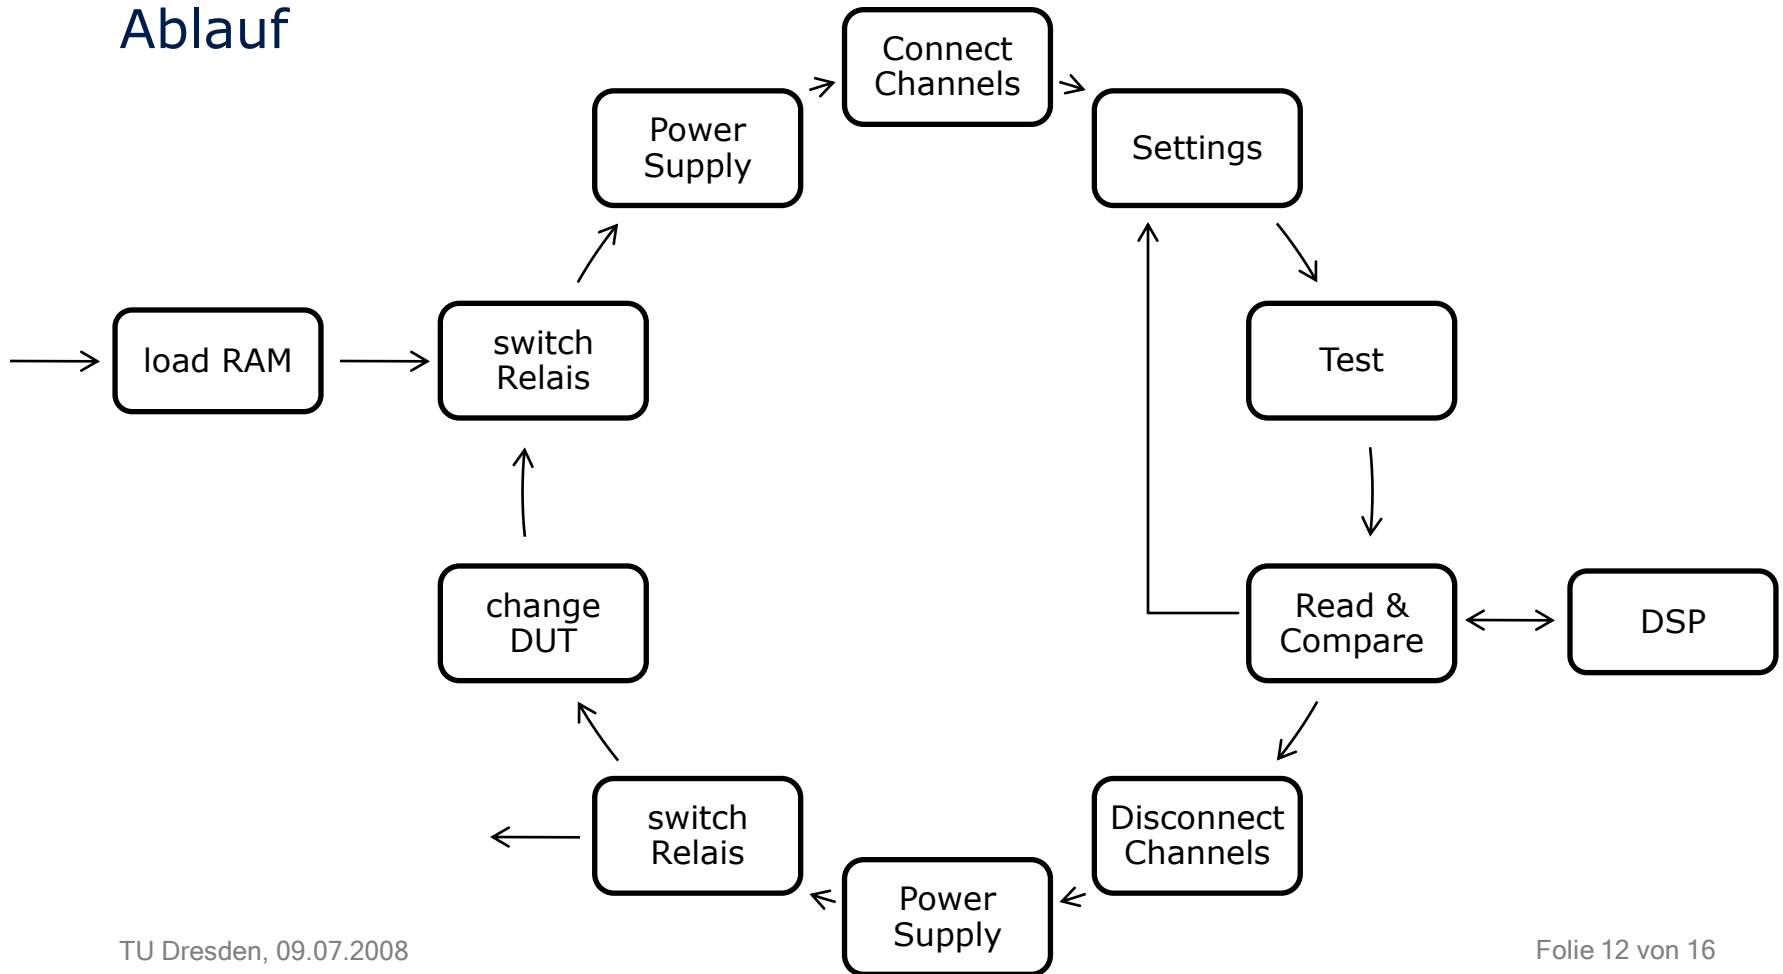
Ablauf

load RAM

switch Relais

Power Supply

Connect Channels

Settings

Test

Read & Compare

DSP

Disconnect Channels

Power Supply

switch Relais

change DUT

TU Dresden, 09.07.2008

Folie 12 von 16